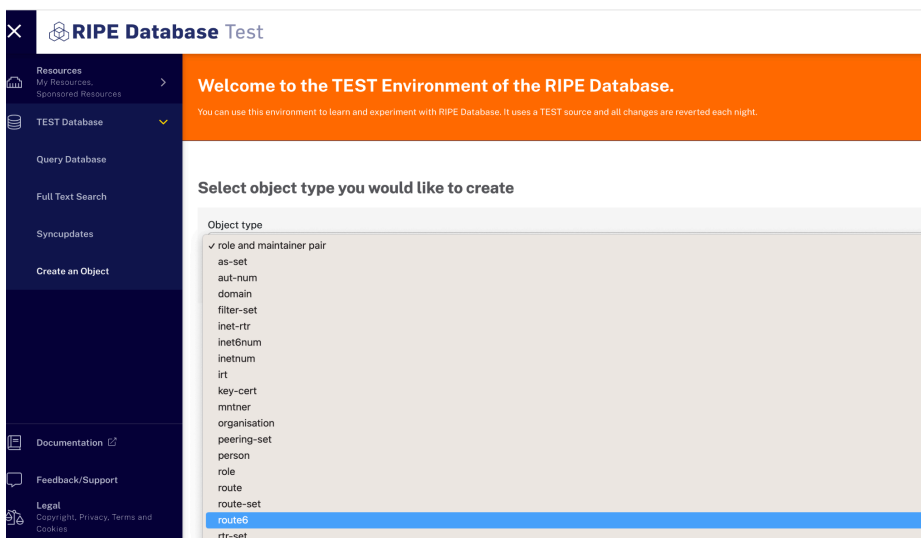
RIPE Database Test

Resources
My Resources, Sponsored Resources

TEST Database

Query Database

Full Text Search

Syncupdates

Create an Object

Documentation

Feedback/Support

Legal
Copyright, Privacy, Terms and Cookies

Welcome to the TEST Environment of the RIPE Database.

You can use this environment to learn and experiment with RIPE Database. It uses a TEST source and all changes are reverted each night.

Select object type you would like to create

Object type

✓ role and maintainer pair
as-set
aut-num
domain
filter-set
inet-rtr
inet6num
inetnum
irt
key-cert
mntner
organisation
peering-set
person
role
route
route-set
route6
rtr-set